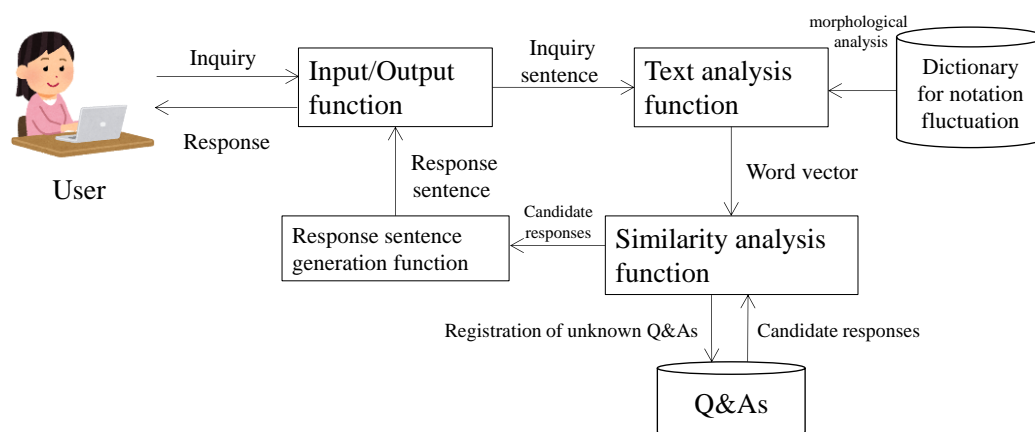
Inquiry

Response

User

Input/Output function

Inquiry sentence

Text analysis function

morphological analysis

Dictionary for notation fluctuation

Response sentence

Word vector

Candidate responses

Response sentence generation function

Similarity analysis function

Registration of unknown Q&As

Candidate responses

Q&As